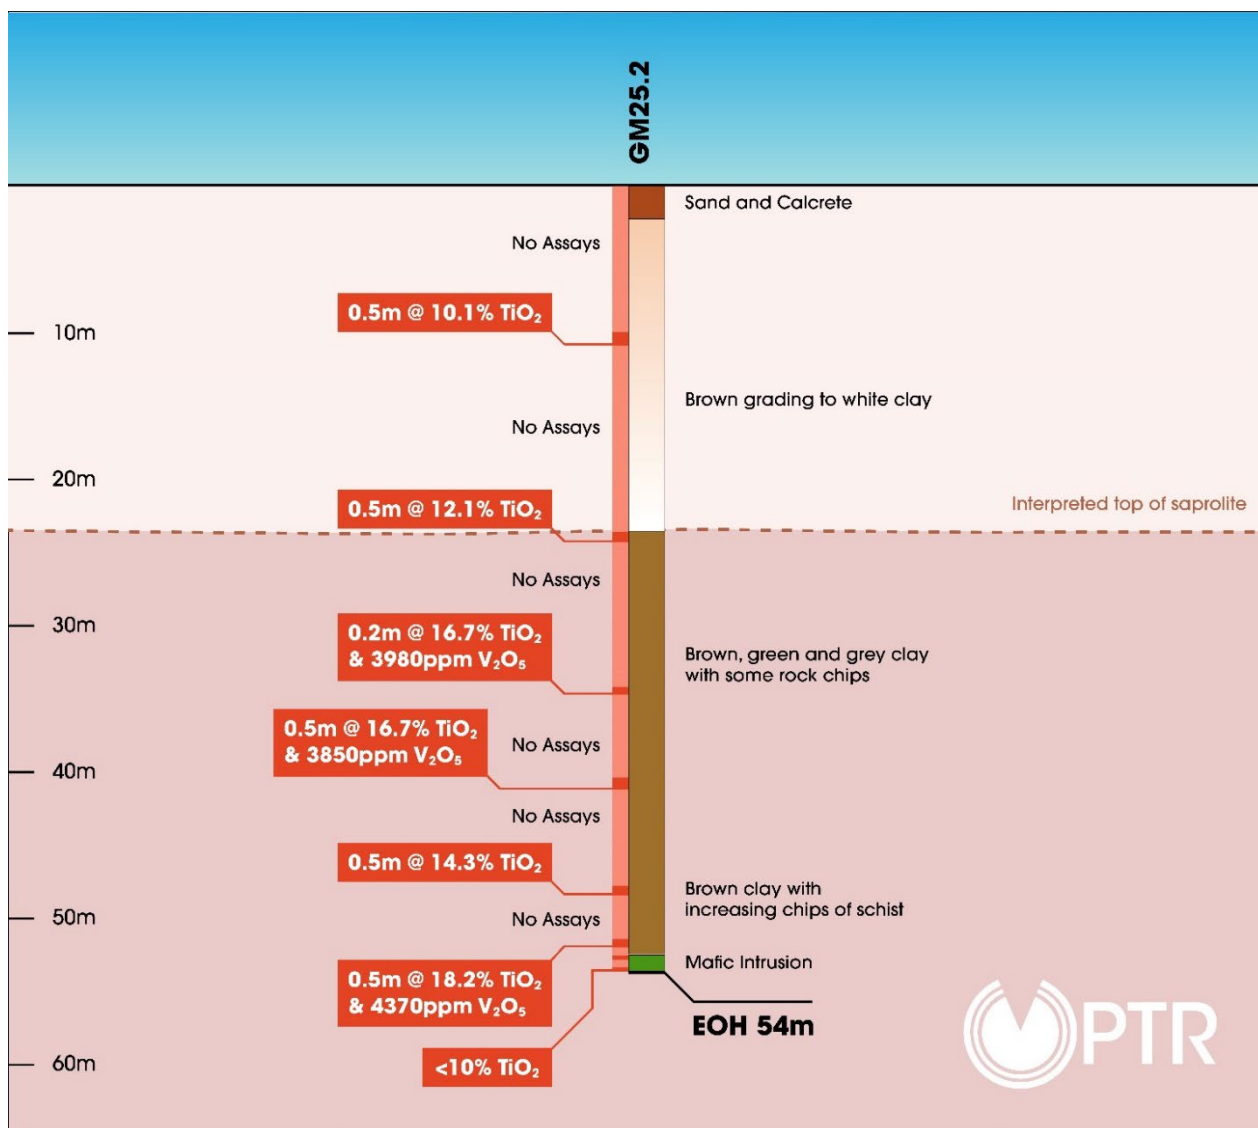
GM25.2

Sand and Calcrete

No Assays

0.5m @ 10.1% $TiO_2$

10m

Brown grading to white clay

No Assays

20m

0.5m @ 12.1% $TiO_2$

Interpreted top of saprolite

No Assays

30m

0.2m @ 16.7% $TiO_2$ & 3980ppm $V_2O_5$

Brown, green and grey clay with some rock chips

0.5m @ 16.7% $TiO_2$ & 3850ppm $V_2O_5$

No Assays

40m

No Assays

0.5m @ 14.3% $TiO_2$

Brown clay with increasing chips of schist

50m

No Assays

Mafic Intrusion

0.5m @ 18.2% $TiO_2$ & 4370ppm $V_2O_5$

EOH 54m

PTR

<10% $TiO_2$

60m